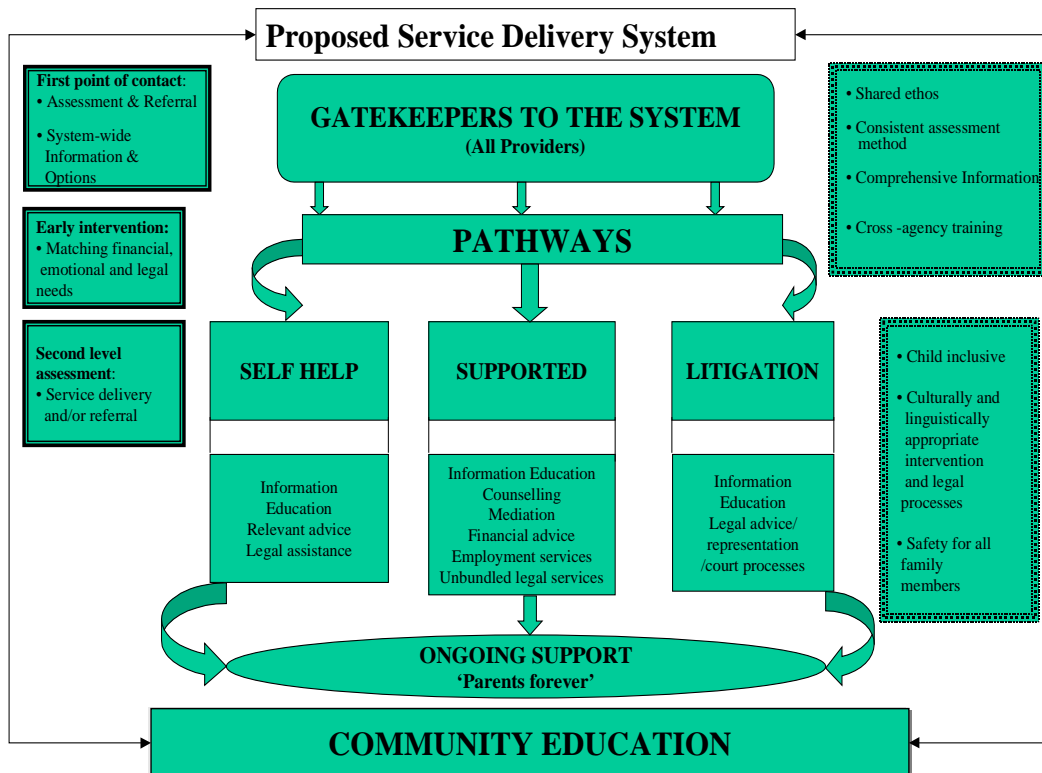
Proposed Service Delivery System

First point of contact:
• Assessment & Referral
• System-wide Information & Options

Early intervention:
• Matching financial, emotional and legal needs

Second level assessment:
• Service delivery and/or referral

GATEKEEPERS TO THE SYSTEM
(All Providers)

• Shared ethos
• Consistent assessment method
• Comprehensive Information
• Cross -agency training

PATHWAYS

SELF HELP

SUPPORTED

LITIGATION

• Child inclusive
• Culturally and linguistically appropriate intervention and legal processes
• Safety for all family members

Information
Education
Relevant advice
Legal assistance

Information Education
Counselling
Mediation
Financial advice
Employment services
Unbundled legal services

Information
Education
Legal advice/ representation /court processes

ONGOING SUPPORT
'Parents forever'

COMMUNITY EDUCATION